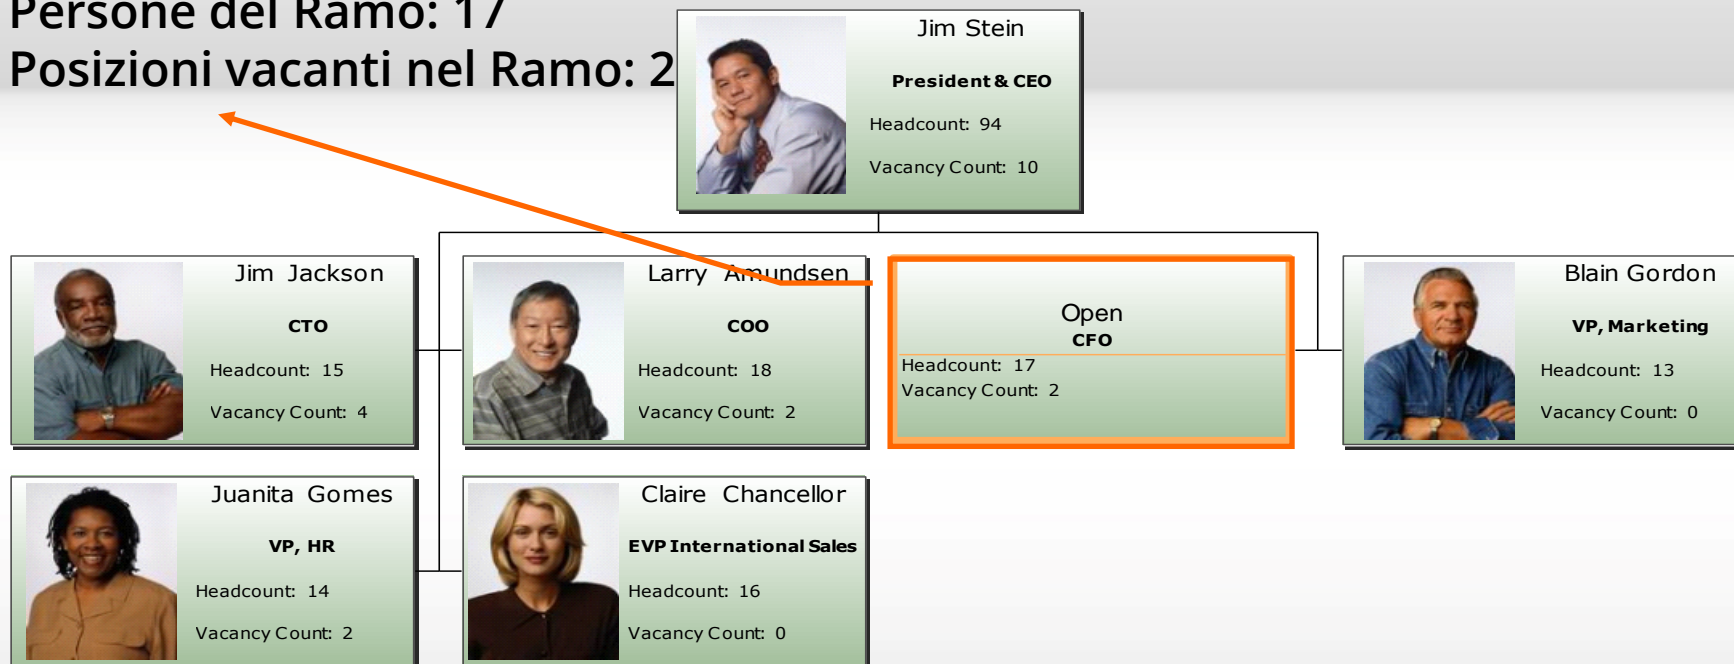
Persone del Ramo: 17
Posizioni vacanti nel Ramo: 2

Jim Stein
President & CEO
Headcount: 94
Vacancy Count: 10

Jim Jackson
CTO
Headcount: 15
Vacancy Count: 4

Larry Amundsen
COO
Headcount: 18
Vacancy Count: 2

Open
CFO
Headcount: 17
Vacancy Count: 2

Blain Gordon
VP, Marketing
Headcount: 13
Vacancy Count: 0

Juanita Gomes
VP, HR
Headcount: 14
Vacancy Count: 2

Claire Chancellor
EVP International Sales
Headcount: 16
Vacancy Count: 0